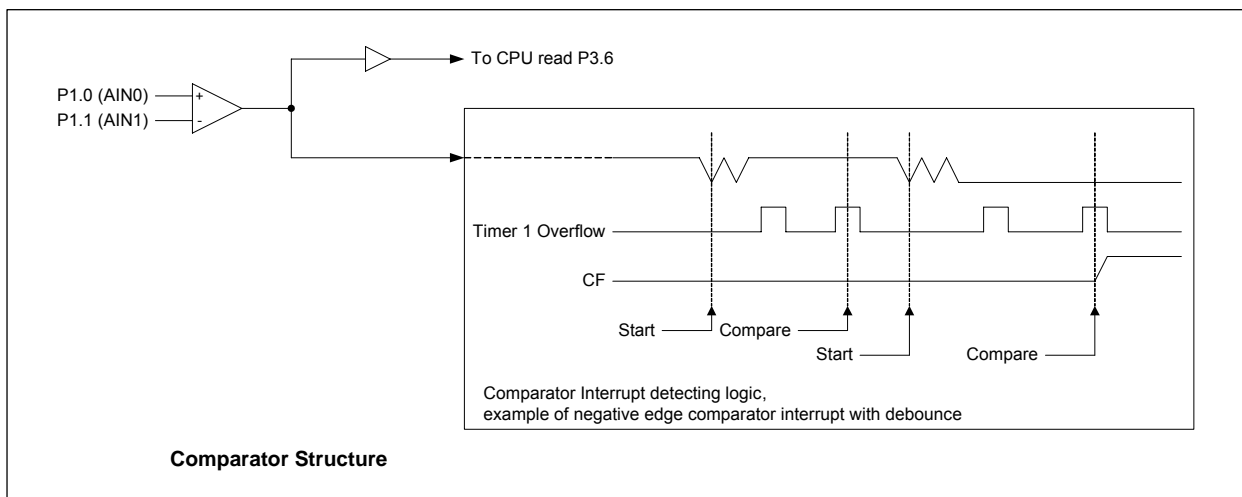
To CPU read P3.6

P1.0 (AIN0)

P1.1 (AIN1)

+

-

Timer 1 Overflow

CF

Start

Compare

Start

Compare

Comparator Interrupt detecting logic,
example of negative edge comparator interrupt with debounce

**Comparator Structure**